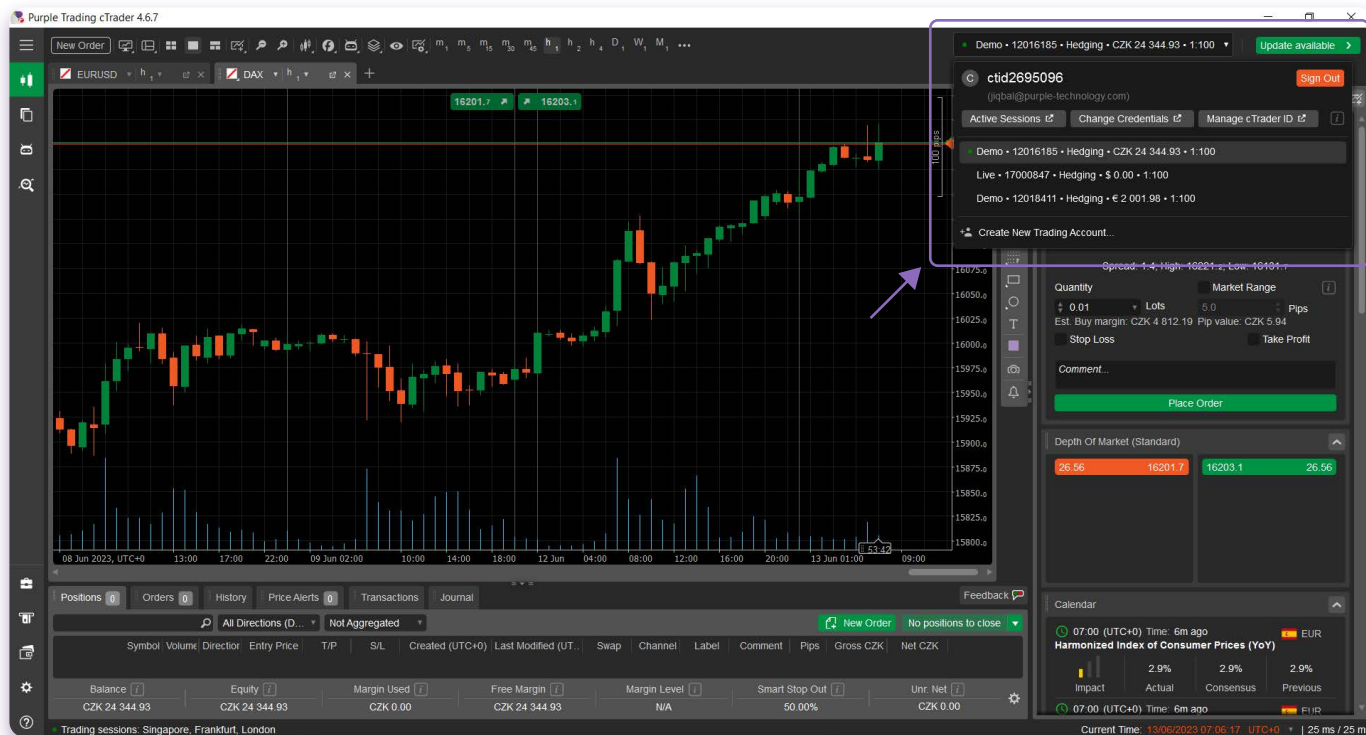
Purple Trading cTrader 4.6.7

New Order m1 m5 m15 m30 m45 h1 h2 h4 D1 W1 M1 ...

Demo • 12016185 • Hedging • CZK 24 344.93 • 1:100

Update available

EURUSD h1
DAX h1

16201.7 16203.1

C ctid2695096
(jiqbal@purple-technology.com)
Sign Out

Active Sessions
Change Credentials
Manage cTrader ID

Demo • 12016185 • Hedging • CZK 24 344.93 • 1:100
Live • 17000847 • Hedging • $ 0.00 • 1:100
Demo • 12018411 • Hedging • € 2 001.98 • 1:100

Create New Trading Account...

100 pips

16075.0
16050.0
16025.0
16000.0
15975.0
15950.0
15925.0
15900.0
15875.0
15850.0
15825.0
15800.0

08 Jun 2023, UTC+0 13:00 17:00 22:00 09 Jun 02:00 10:00 14:00 18:00 12 Jun 04:00 08:00 12:00 16:00 20:00 13 Jun 01:00 53:42 09:00

Spread: 1.4, High: 16221.2, Low: 16101.7

Quantity
Market Range
0.01 Lots
5.0 Pips
Est. Buy margin: CZK 4 812.19 Pip value: CZK 5.94
Stop Loss
Take Profit
Comment...
Place Order

Depth Of Market (Standard)
26.56 16201.7
16203.1 26.56

Calendar
07:00 (UTC+0) Time: 6m ago EUR
Harmonized Index of Consumer Prices (YoY)
Impact 2.9% Actual 2.9% Consensus 2.9% Previous
07:00 (UTC+0) Time: 6m ago EUR

Positions 0
Orders 0
History
Price Alerts 0
Transactions
Journal
Feedback

All Directions (D...
Not Aggregated
New Order
No positions to close

| Symbol | Volume | Direction | Entry Price | T/P | S/L | Created (UTC+0) | Last Modified (UT... | Swap | Channel | Label | Comment | Pips | Gross CZK | Net CZK |
|---|---|---|---|---|---|---|---|---|---|---|---|---|---|---|

| Balance | Equity | Margin Used | Free Margin | Margin Level | Smart Stop Out | Unr. Net |
|---|---|---|---|---|---|---|
| CZK 24 344.93 | CZK 24 344.93 | CZK 0.00 | CZK 24 344.93 | N/A | 50.00% | CZK 0.00 |

Trading sessions: Singapore, Frankfurt, London
Current Time: 13/06/2023 07:06:17 UTC+0 | 25 ms / 25 m